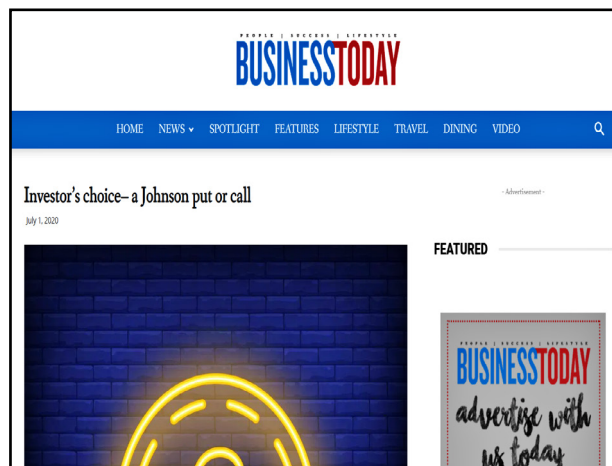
PEOPLE | SUCCESS | LIFESTYLE
BUSINESSTODAY

HOME NEWS SPOTLIGHT FEATURES LIFESTYLE TRAVEL DINING VIDEO

Investor's choice– a Johnson put or call

July 1, 2020

- Advertisement -

FEATURED

PEOPLE | SUCCESS | LIFESTYLE
BUSINESSTODAY
advertise with us today